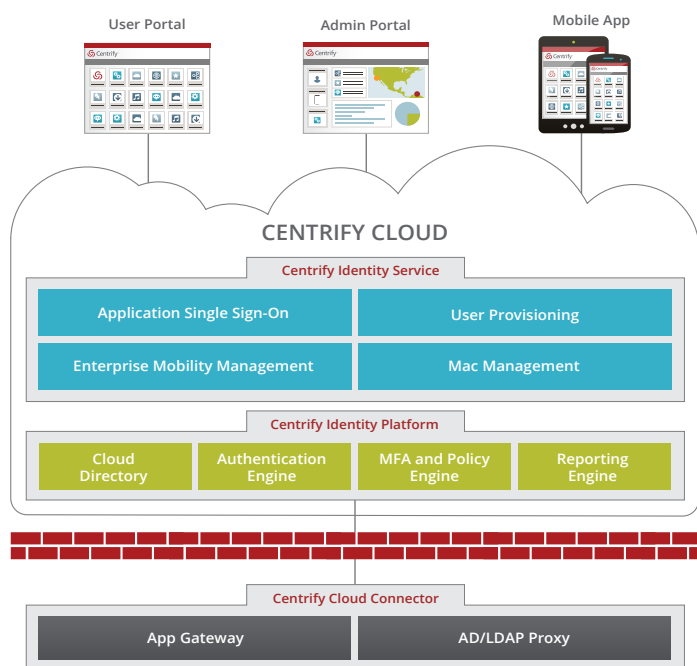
User Portal

Centrify

Admin Portal

Centrify

Mobile App

Centrify

Centrify

CENTRIFY CLOUD

Centrify Identity Service

Application Single Sign-On

User Provisioning

Enterprise Mobility Management

Mac Management

Centrify Identity Platform

Cloud Directory

Authentication Engine

MFA and Policy Engine

Reporting Engine

Centrify Cloud Connector

App Gateway

AD/LDAP Proxy